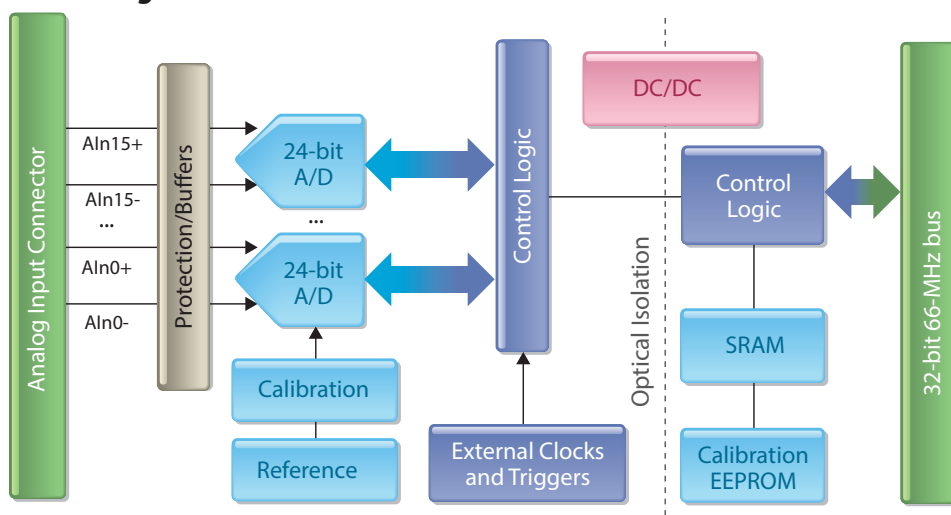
Analog Input Connector

AIn15+
AIn15-
...
AIn0+
AIn0-

Protection/Buffers

24-bit A/D
...
24-bit A/D

Calibration

Reference

Control Logic

External Clocks and Triggers

DC/DC

Optical Isolation

Control Logic

SRAM

Calibration EEPROM

32-bit 66-MHz bus